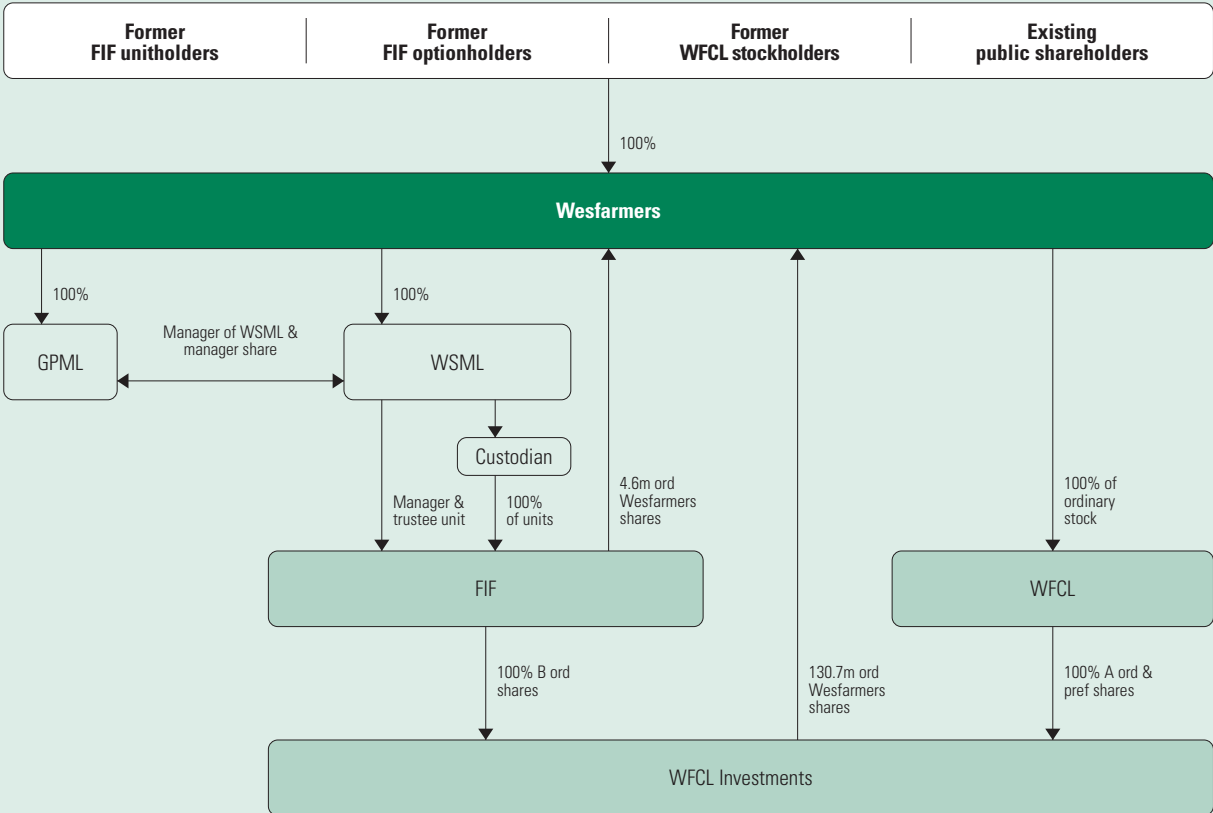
Former FIF unitholders

Former FIF optionholders

Former WFCL stockholders

Existing public shareholders

100%

Wesfarmers

100%

100%

Manager of WSML & manager share

GPML

WSML

Custodian

Manager & trustee unit

100% of units

4.6m ord Wesfarmers shares

100% of ordinary stock

FIF

WFCL

100% B ord shares

130.7m ord Wesfarmers shares

100% A ord & pref shares

WFCL Investments